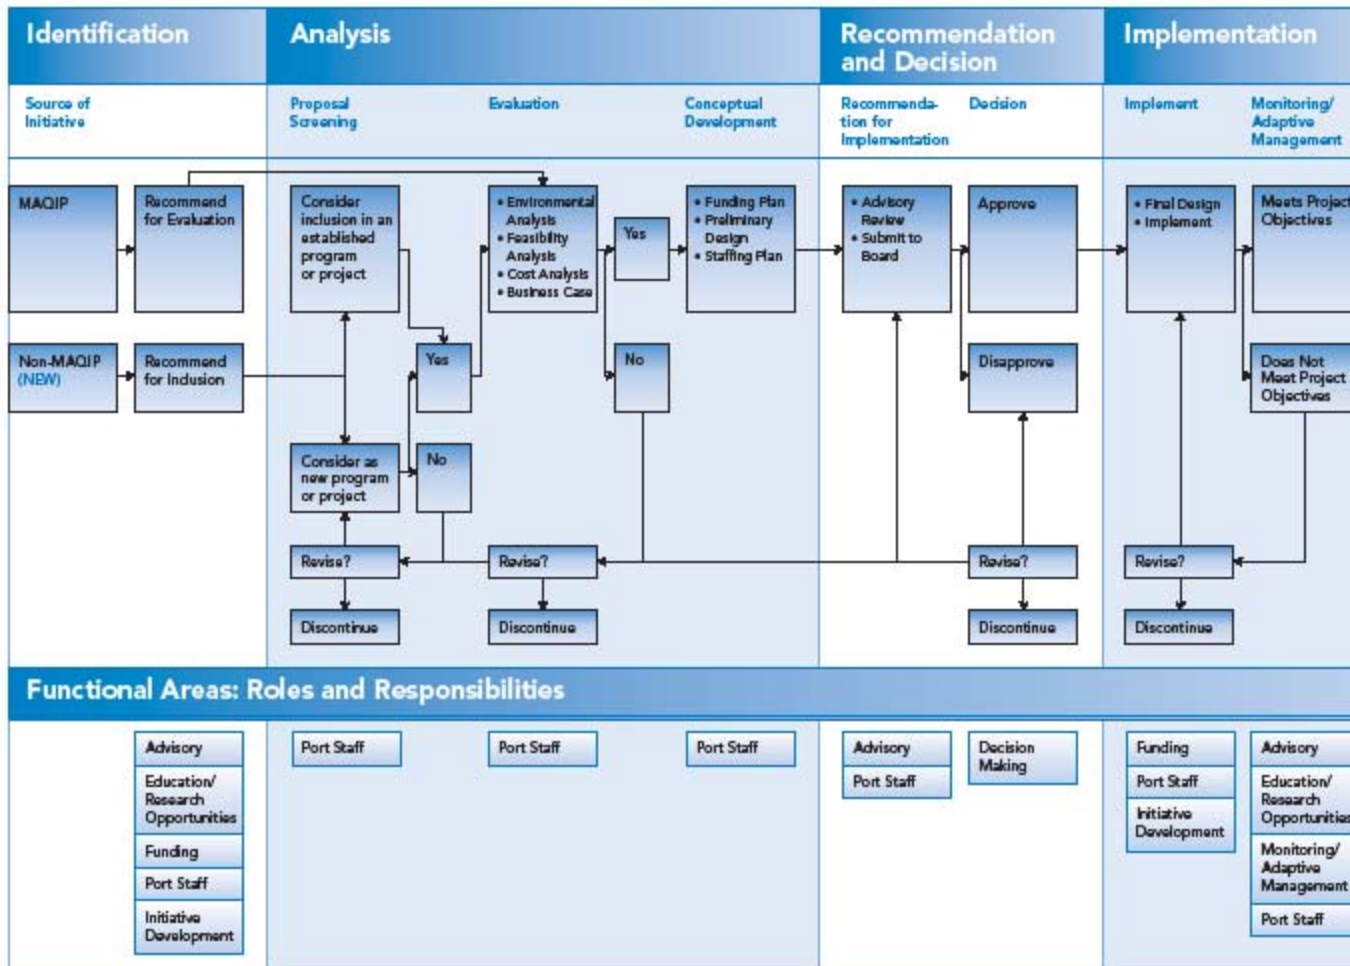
Identification

Analysis

Recommendation and Decision

Implementation

Source of Initiative

Proposal Screening

Evaluation

Conceptual Development

Recommendation for Implementation

Decision

Implement

Monitoring/ Adaptive Management

MAQIP

Recommend for Evaluation

Consider inclusion in an established program or project

• Environmental Analysis
• Feasibility Analysis
• Cost Analysis
• Business Case

Yes

• Funding Plan
• Preliminary Design
• Staffing Plan

• Advisory Review
• Submit to Board

Approve

• Final Design
• Implement

Meets Project Objectives

Non-MAQIP (NEW)

Recommend for Inclusion

Yes

No

Disapprove

Does Not Meet Project Objectives

Consider as new program or project

No

Revise?

Revise?

Revise?

Revise?

Discontinue

Discontinue

Discontinue

Discontinue

Functional Areas: Roles and Responsibilities

Advisory

Education/ Research Opportunities

Funding

Port Staff

Initiative Development

Port Staff

Port Staff

Port Staff

Advisory

Port Staff

Decision Making

Funding

Port Staff

Initiative Development

Advisory

Education/ Research Opportunities

Monitoring/ Adaptive Management

Port Staff